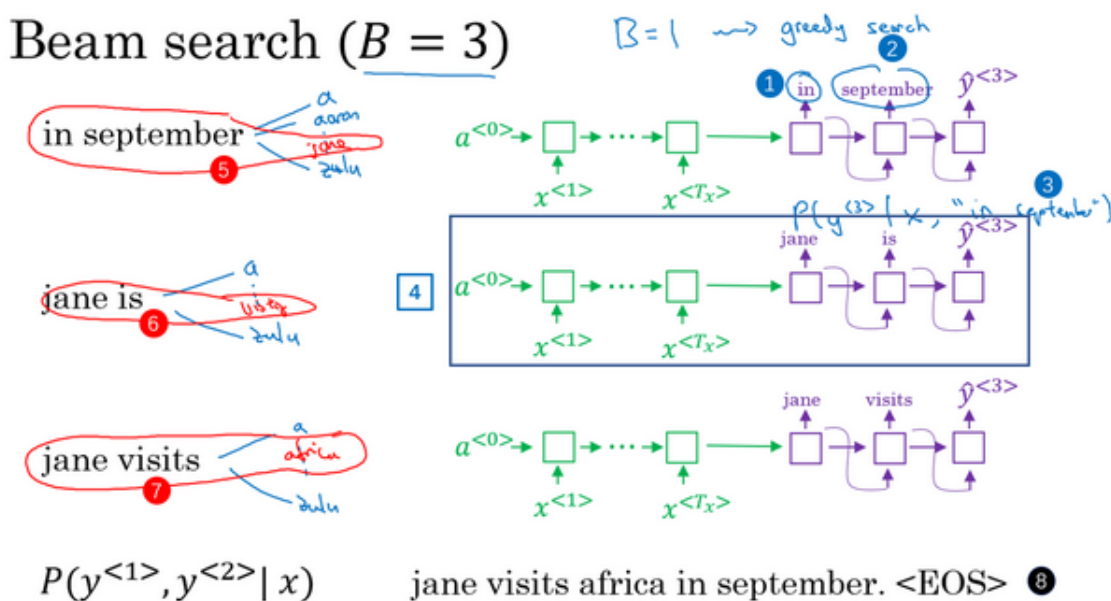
Beam search ($B = 3$)

B = 1 ⟶ greedy search

in september
a
aaron
jane
zulu
5

jane is
a
visits
zulu
6

jane visits
a
africa
zulu
7

1 in
2 september
$\hat{y}^{<3>}$
$a^{<0>}$
$x^{<1>}$
$x^{<T_x>}$

3
P( $y^{<3>}$ | x, "in september")

4
jane
is
$\hat{y}^{<3>}$
$a^{<0>}$
$x^{<1>}$
$x^{<T_x>}$

jane
visits
$\hat{y}^{<3>}$
$a^{<0>}$
$x^{<1>}$
$x^{<T_x>}$

$P(y^{<1>}, y^{<2>} | x)$

jane visits africa in september. <EOS> 8